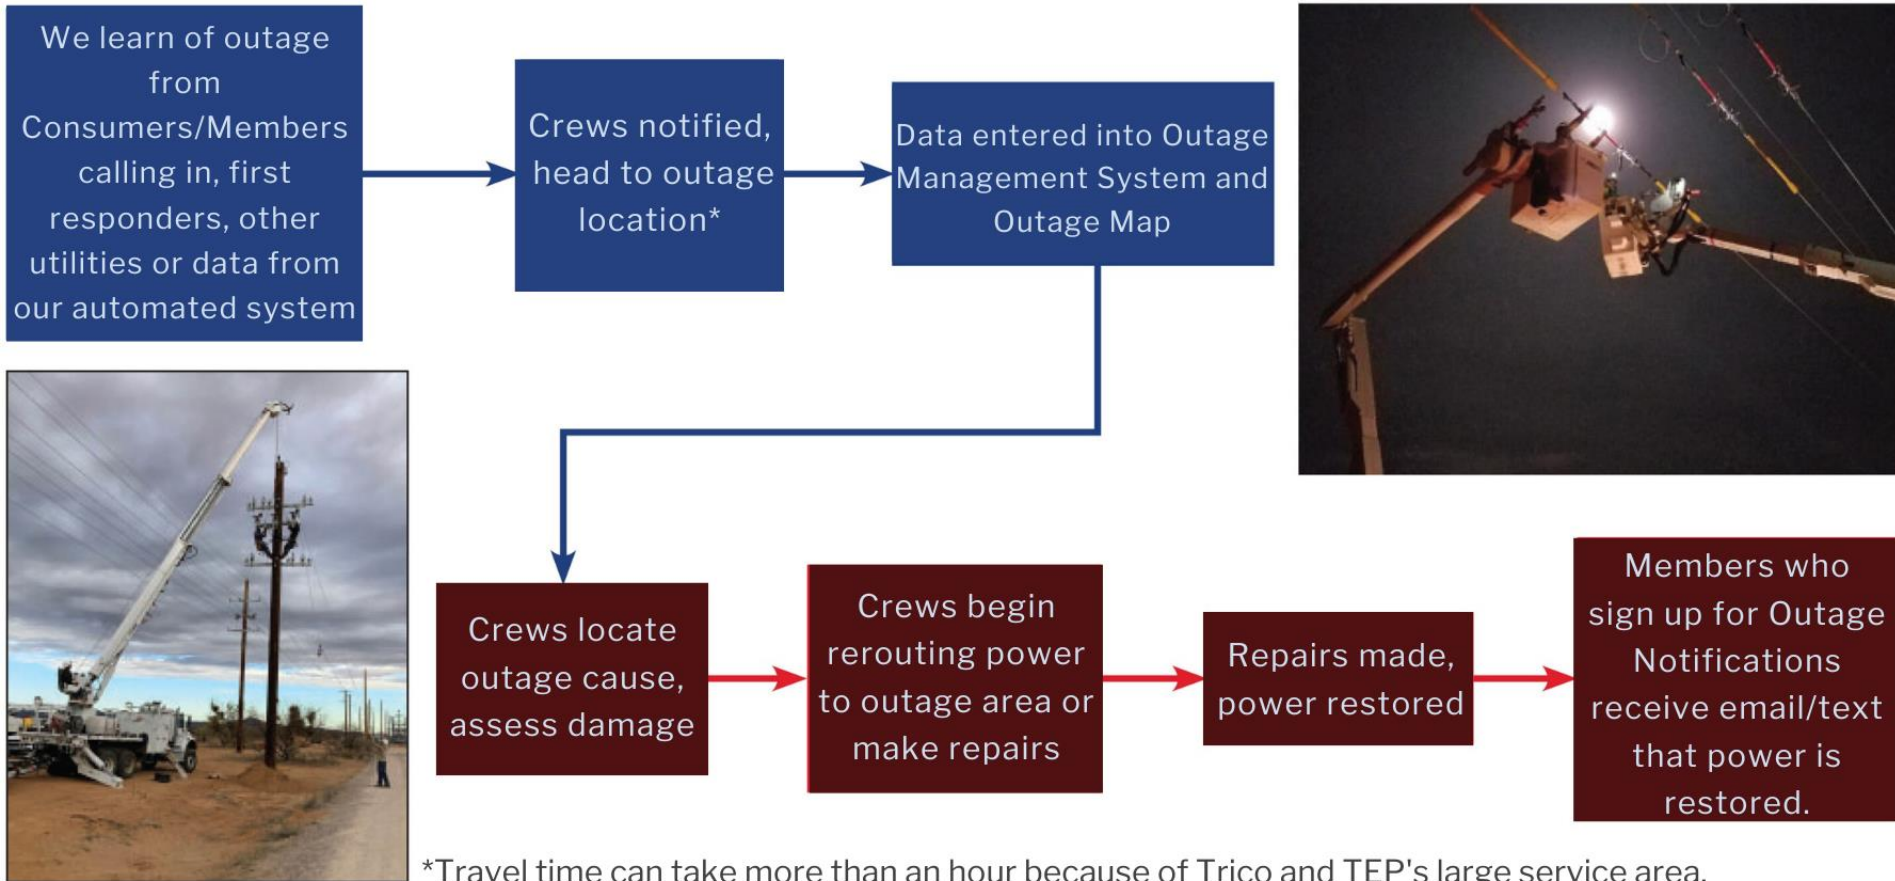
We learn of outage from Consumers/Members calling in, first responders, other utilities or data from our automated system

Crews notified, head to outage location*

Data entered into Outage Management System and Outage Map

Crews locate outage cause, assess damage

Crews begin rerouting power to outage area or make repairs

Repairs made, power restored

Members who sign up for Outage Notifications receive email/text that power is restored.

*Travel time can take more than an hour because of Trico and TEP's large service area.